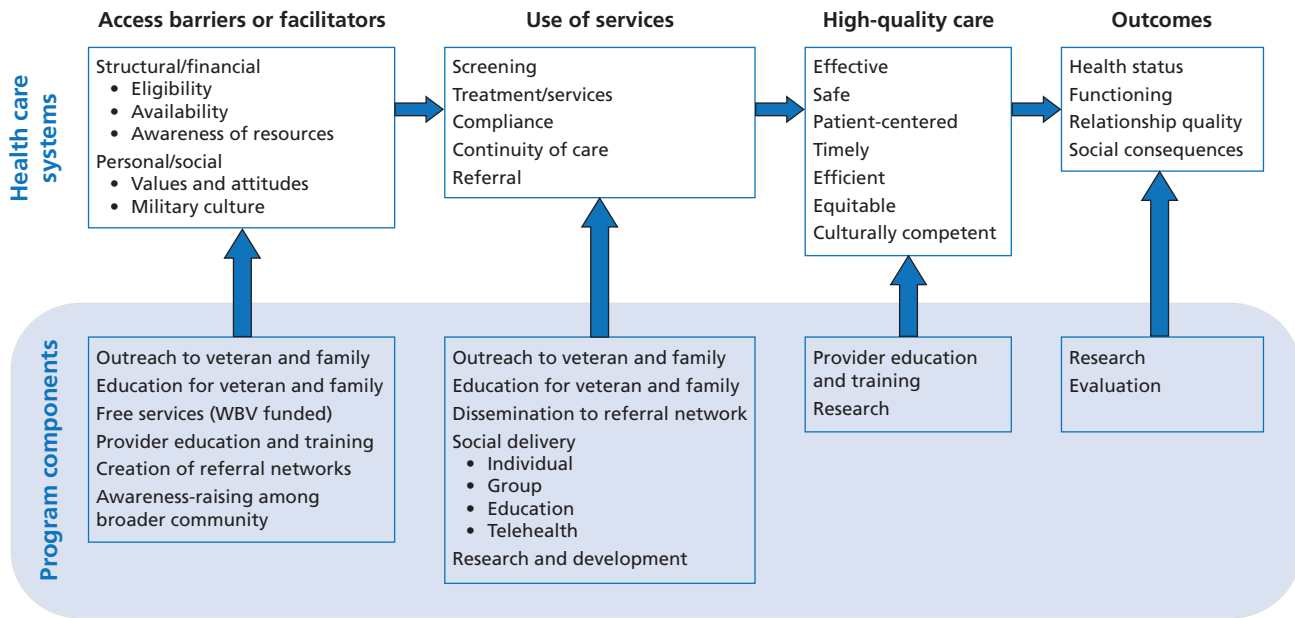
Access barriers or facilitators

Use of services

High-quality care

Outcomes

Health care systems

Structural/financial
• Eligibility
• Availability
• Awareness of resources
Personal/social
• Values and attitudes
• Military culture

Screening
Treatment/services
Compliance
Continuity of care
Referral

Effective
Safe
Patient-centered
Timely
Efficient
Equitable
Culturally competent

Health status
Functioning
Relationship quality
Social consequences

Program components

Outreach to veteran and family
Education for veteran and family
Free services (WBV funded)
Provider education and training
Creation of referral networks
Awareness-raising among broader community

Outreach to veteran and family
Education for veteran and family
Dissemination to referral network
Social delivery
• Individual
• Group
• Education
• Telehealth
Research and development

Provider education and training
Research

Research
Evaluation